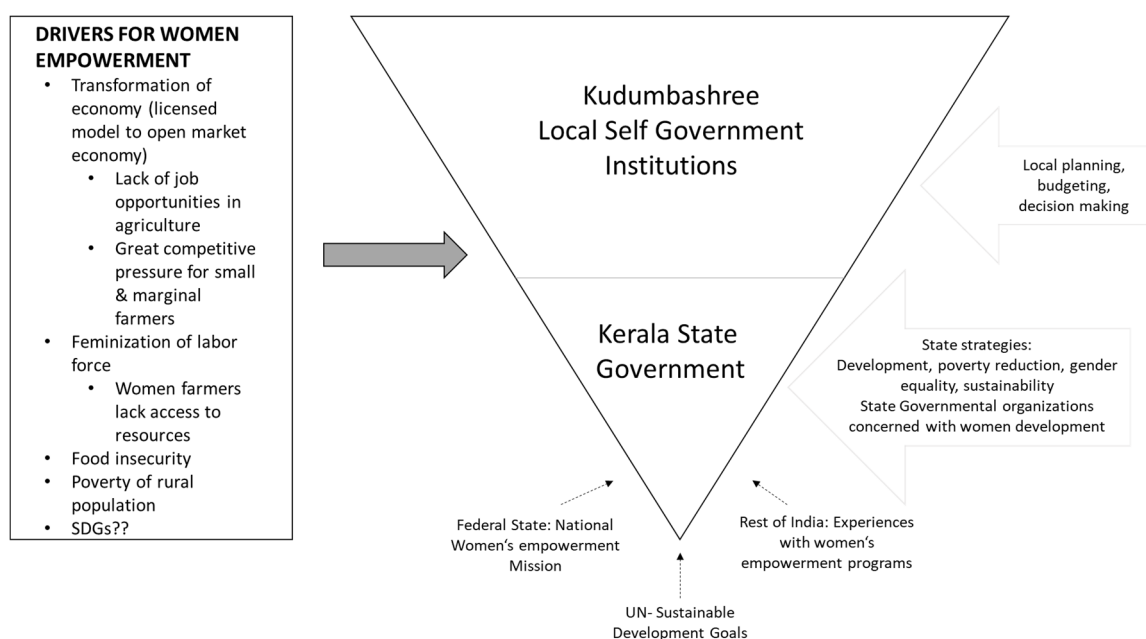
**DRIVERS FOR WOMEN EMPOWERMENT**
- Transformation of economy (licensed model to open market economy)
  - Lack of job opportunities in agriculture
  - Great competitive pressure for small & marginal farmers
- Feminization of labor force
  - Women farmers lack access to resources
- Food insecurity
- Poverty of rural population
- SDGs??

Kudumbashree
Local Self Government Institutions

Kerala State Government

Local planning, budgeting, decision making

State strategies:
Development, poverty reduction, gender equality, sustainability
State Governmental organizations concerned with women development

Federal State: National Women's empowerment Mission

Rest of India: Experiences with women's empowerment programs

UN- Sustainable Development Goals